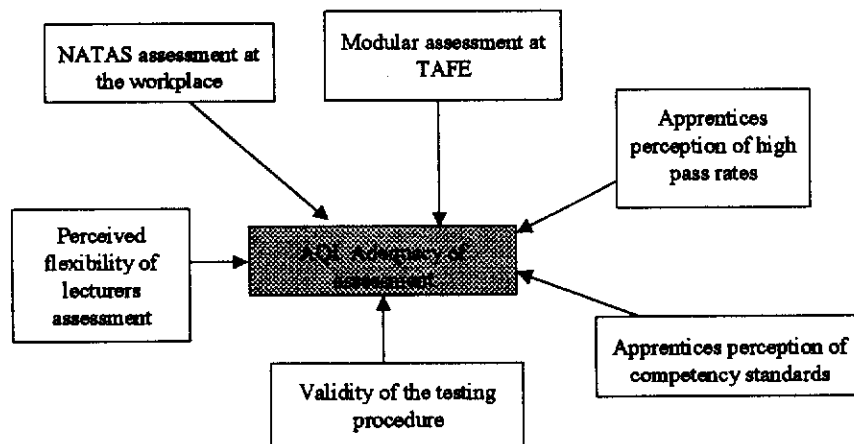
NATAS assessment at the workplace

Modular assessment at TAFE

Apprentices perception of high pass rates

Perceived flexibility of lecturers assessment

AQI: Adequacy of assessment

Apprentices perception of competency standards

Validity of the testing procedure